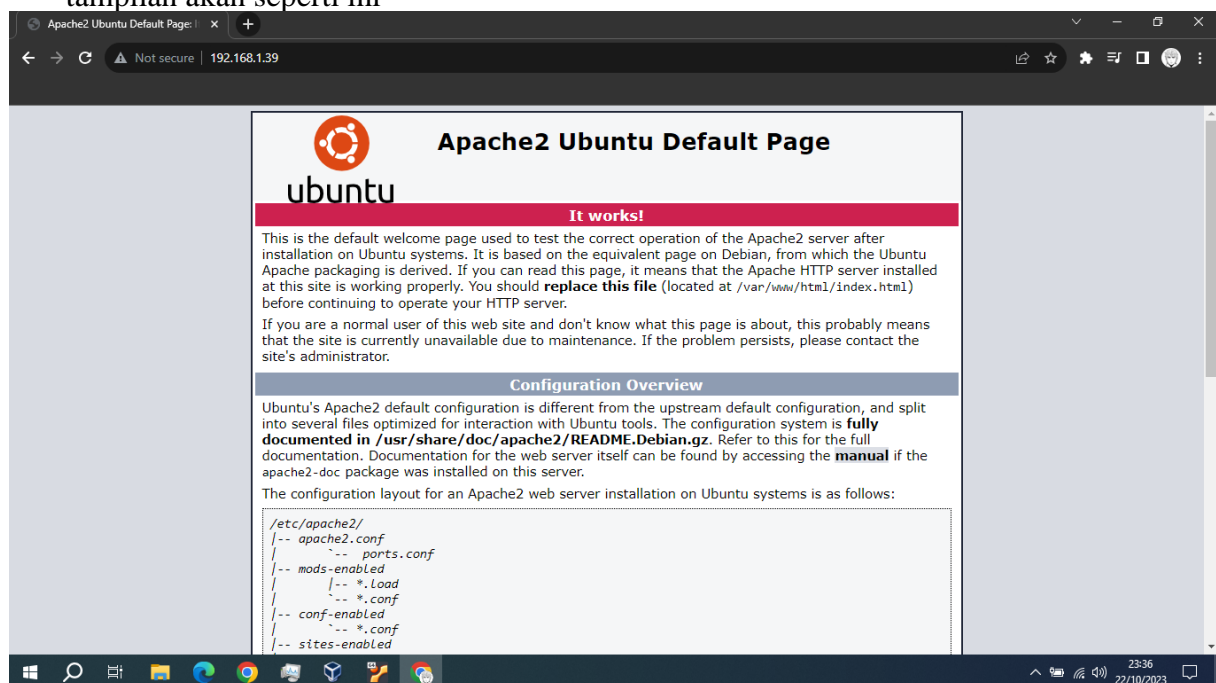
tampilan akan seperti ini

Apache2 Ubuntu Default Page: I ×

Not secure | 192.168.1.39

ubuntu

Apache2 Ubuntu Default Page

It works!

This is the default welcome page used to test the correct operation of the Apache2 server after installation on Ubuntu systems. It is based on the equivalent page on Debian, from which the Ubuntu Apache packaging is derived. If you can read this page, it means that the Apache HTTP server installed at this site is working properly. You should **replace this file** (located at /var/www/html/index.html) before continuing to operate your HTTP server.

If you are a normal user of this web site and don't know what this page is about, this probably means that the site is currently unavailable due to maintenance. If the problem persists, please contact the site's administrator.

Configuration Overview

Ubuntu's Apache2 default configuration is different from the upstream default configuration, and split into several files optimized for interaction with Ubuntu tools. The configuration system is **fully documented in /usr/share/doc/apache2/README.Debian.gz**. Refer to this for the full documentation. Documentation for the web server itself can be found by accessing the **manual** if the apache2-doc package was installed on this server.

The configuration layout for an Apache2 web server installation on Ubuntu systems is as follows:

/etc/apache2/
|-- apache2.conf
|       `-- ports.conf
|-- mods-enabled
|       |-- *.load
|       `-- *.conf
|-- conf-enabled
|       `-- *.conf
|-- sites-enabled

23:36
22/10/2023